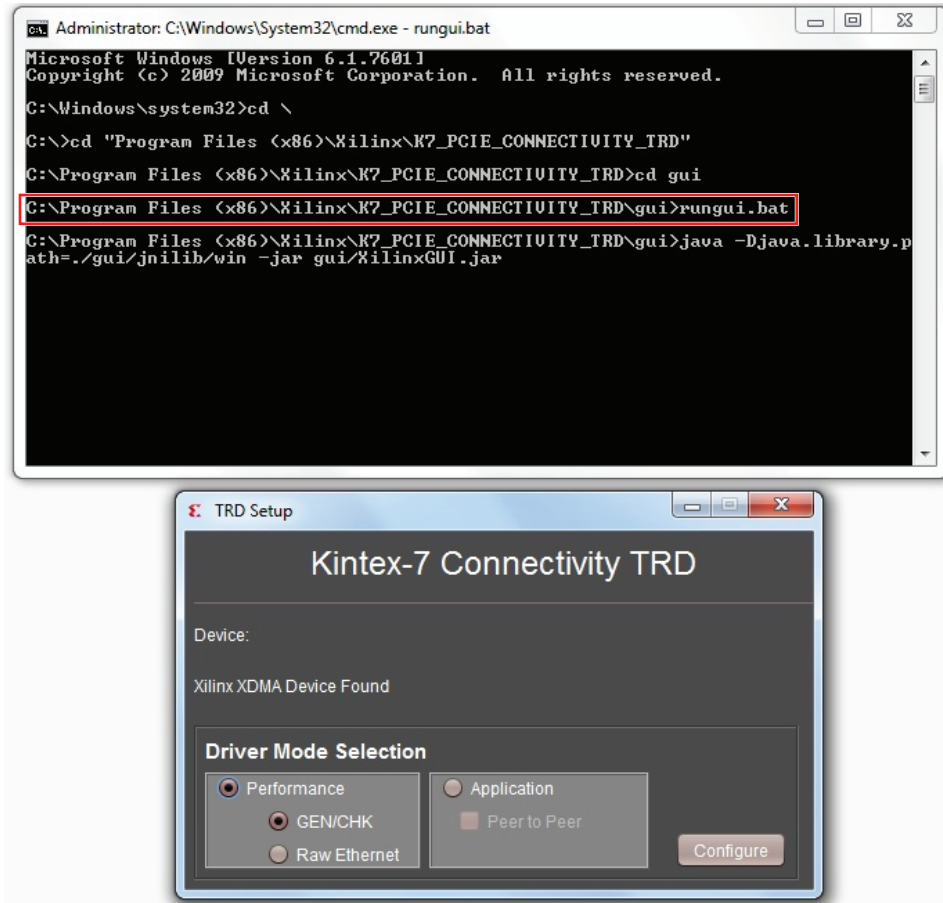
C:\ Administrator: C:\Windows\System32\cmd.exe - rungui.bat

Microsoft Windows [Version 6.1.7601]
Copyright (c) 2009 Microsoft Corporation. All rights reserved.

C:\Windows\system32>cd \

C:\>cd "Program Files (x86)\Xilinx\K7_PCIE_CONNECTIVITY_TRD"

C:\Program Files (x86)\Xilinx\K7_PCIE_CONNECTIVITY_TRD>cd gui

C:\Program Files (x86)\Xilinx\K7_PCIE_CONNECTIVITY_TRD\gui>rungui.bat

C:\Program Files (x86)\Xilinx\K7_PCIE_CONNECTIVITY_TRD\gui>java -Djava.library.path=./gui/jnilib/win -jar gui/XilinxGUI.jar

TRD Setup

Kintex-7 Connectivity TRD

Device:

Xilinx XDMA Device Found

Driver Mode Selection

Performance

GEN/CHK

Raw Ethernet

Application

Peer to Peer

Configure